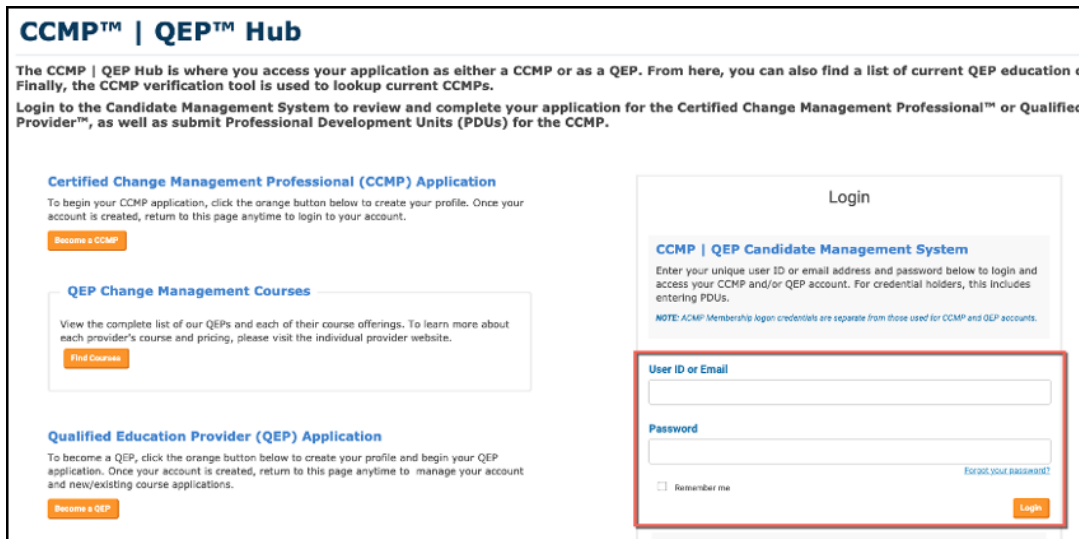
CCMP™ | QEP™ Hub

The CCMP | QEP Hub is where you access your application as either a CCMP or as a QEP. From here, you can also find a list of current QEP education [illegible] Finally, the CCMP verification tool is used to lookup current CCMPs.

Login to the Candidate Management System to review and complete your application for the Certified Change Management Professional™ or Qualified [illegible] Provider™, as well as submit Professional Development Units (PDUs) for the CCMP.

Certified Change Management Professional (CCMP) Application

To begin your CCMP application, click the orange button below to create your profile. Once your account is created, return to this page anytime to login to your account.

Become a CCMP

QEP Change Management Courses

View the complete list of our QEPs and each of their course offerings. To learn more about each provider's course and pricing, please visit the individual provider website.

Find Courses

Qualified Education Provider (QEP) Application

To become a QEP, click the orange button below to create your profile and begin your QEP application. Once your account is created, return to this page anytime to manage your account and new/existing course applications.

Become a QEP

Login

CCMP | QEP Candidate Management System

Enter your unique user ID or email address and password below to login and access your CCMP and/or QEP account. For credential holders, this includes entering PDUs.

NOTE: ACMP Membership logon credentials are separate from those used for CCMP and QEP accounts.

User ID or Email

Password

Forgot your password?

Remember me

Login